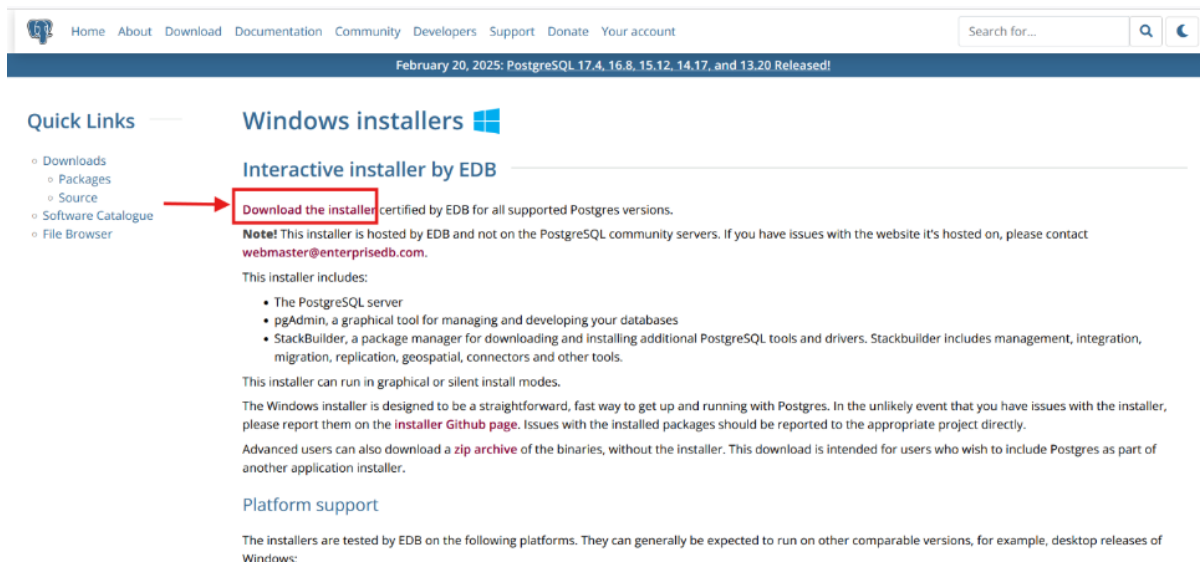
Home About Download Documentation Community Developers Support Donate Your account

Search for...

February 20, 2025: PostgreSQL 17.4, 16.8, 15.12, 14.17, and 13.20 Released!

Quick Links

- Downloads
  - Packages
  - Source
- Software Catalogue
- File Browser

Windows installers

Interactive installer by EDB

Download the installer certified by EDB for all supported Postgres versions.

Note! This installer is hosted by EDB and not on the PostgreSQL community servers. If you have issues with the website it's hosted on, please contact webmaster@enterprisedb.com.

This installer includes:

- The PostgreSQL server
- pgAdmin, a graphical tool for managing and developing your databases
- StackBuilder, a package manager for downloading and installing additional PostgreSQL tools and drivers. Stackbuilder includes management, integration, migration, replication, geospatial, connectors and other tools.

This installer can run in graphical or silent install modes.

The Windows installer is designed to be a straightforward, fast way to get up and running with Postgres. In the unlikely event that you have issues with the installer, please report them on the installer Github page. Issues with the installed packages should be reported to the appropriate project directly.

Advanced users can also download a zip archive of the binaries, without the installer. This download is intended for users who wish to include Postgres as part of another application installer.

Platform support

The installers are tested by EDB on the following platforms. They can generally be expected to run on other comparable versions, for example, desktop releases of Windows: